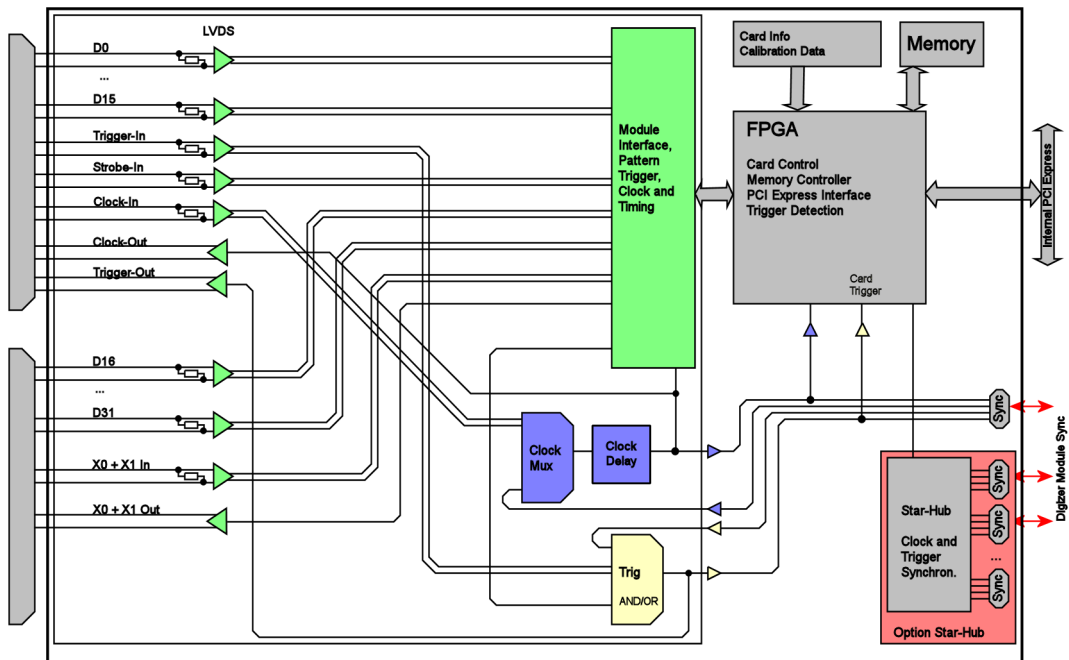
LVDS

D0

...

D15

Trigger-In

Strobe-In

Clock-In

Clock-Out

Trigger-Out

D16

...

D31

X0 + X1 In

X0 + X1 Out

Module Interface, Pattern Trigger, Clock and Timing

Card Info Calibration Data

Memory

FPGA

Card Control
Memory Controller
PCI Express Interface
Trigger Detection

Card Trigger

Internal PCI Express

Clock Mux

Clock Delay

Trig

AND/OR

Sync

Sync

Sync

...

Sync

Star-Hub

Clock and Trigger Synchron.

Option Star-Hub

Digitizer Module Sync